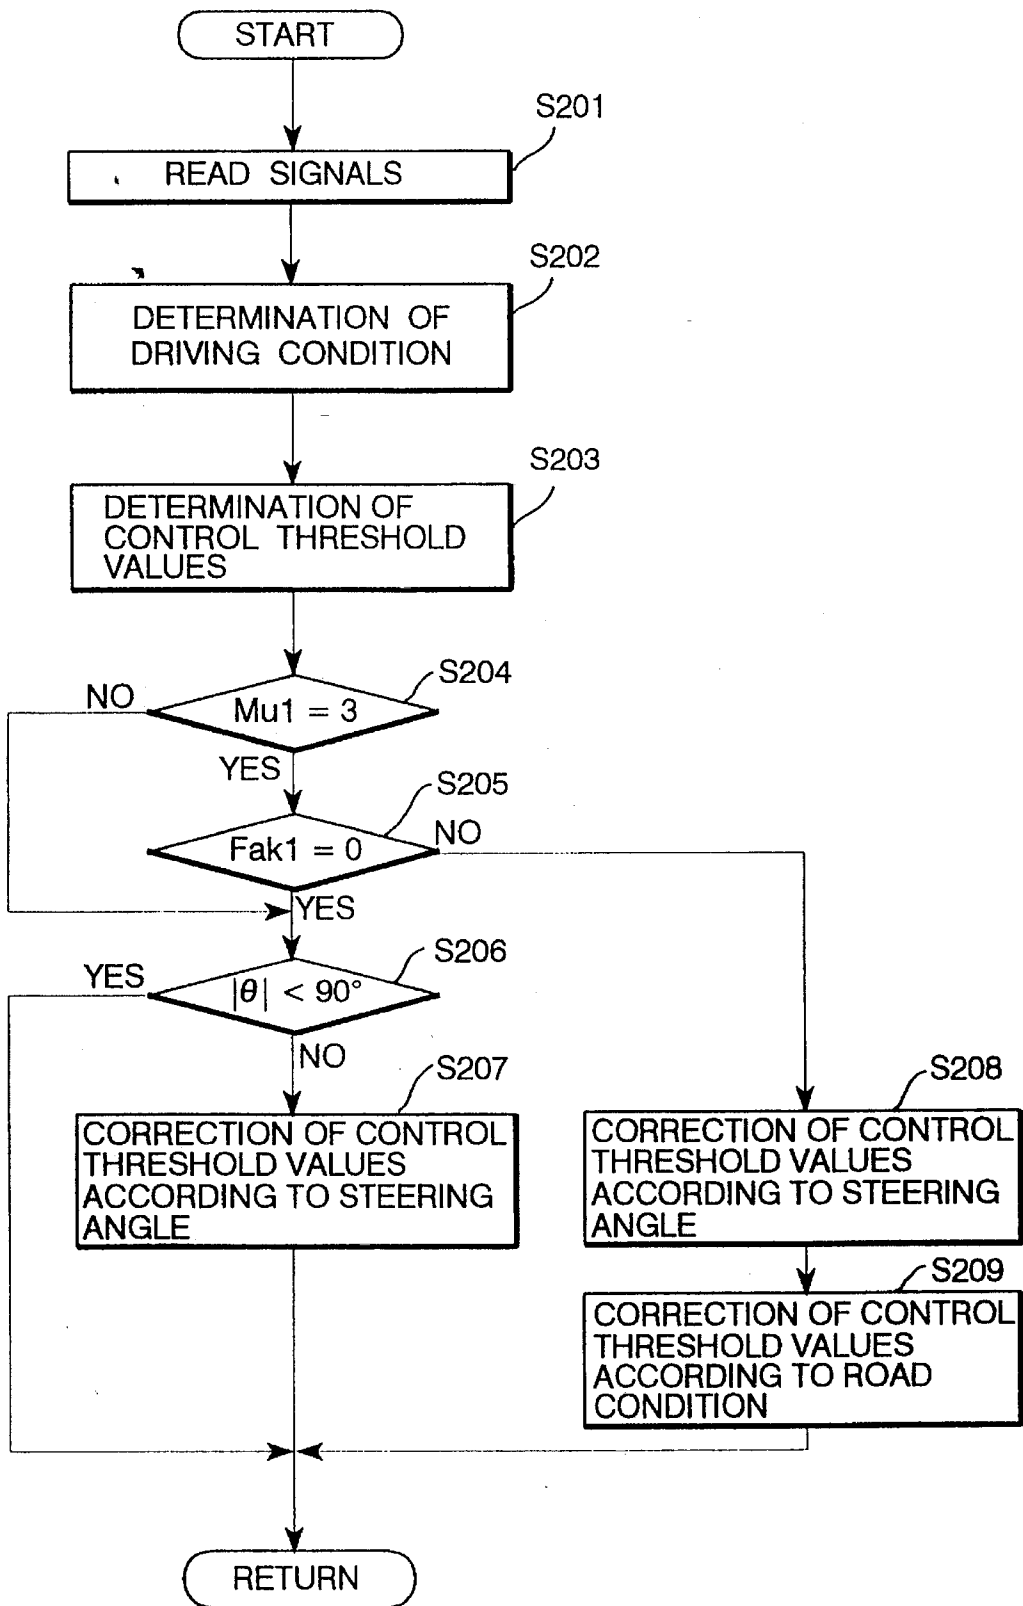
START

S201

READ SIGNALS

S202

DETERMINATION OF DRIVING CONDITION

S203

DETERMINATION OF CONTROL THRESHOLD VALUES

S204

NO

Mu1 = 3

YES

S205

Fak1 = 0

NO

YES

S206

YES

$|\theta| < 90°$

NO

S207

CORRECTION OF CONTROL THRESHOLD VALUES ACCORDING TO STEERING ANGLE

S208

CORRECTION OF CONTROL THRESHOLD VALUES ACCORDING TO STEERING ANGLE

S209

CORRECTION OF CONTROL THRESHOLD VALUES ACCORDING TO ROAD CONDITION

RETURN